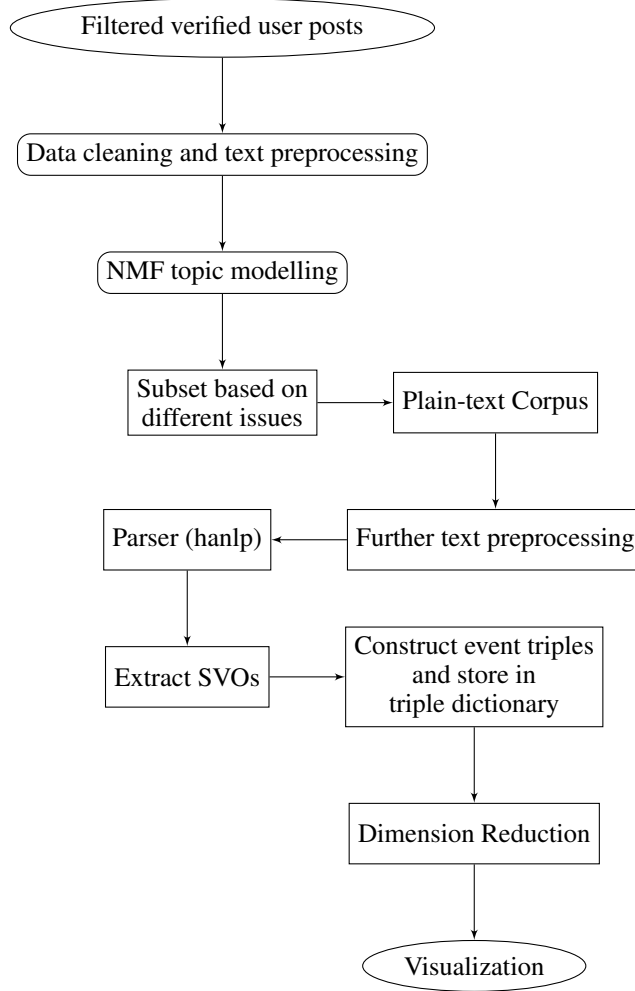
Filtered verified user posts

Data cleaning and text preprocessing

NMF topic modelling

Subset based on different issues

Plain-text Corpus

Further text preprocessing

Parser (hanlp)

Extract SVOs

Construct event triples and store in triple dictionary

Dimension Reduction

Visualization